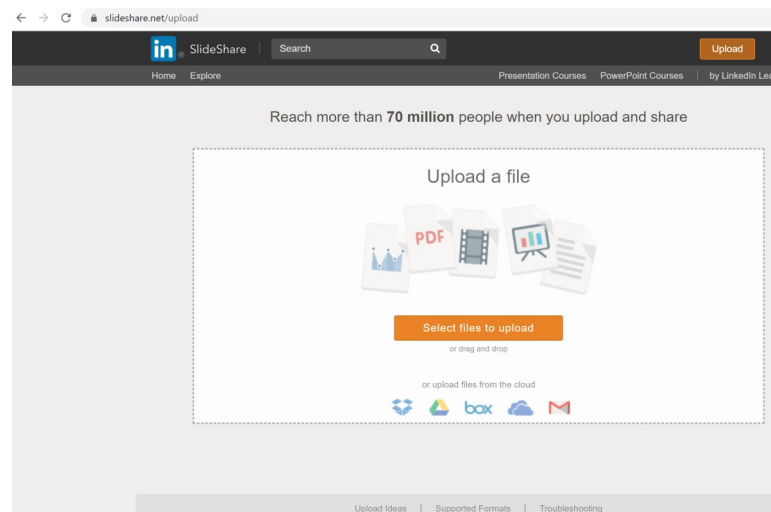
slideshare.net/upload

in SlideShare | Search | Upload

Home Explore | Presentation Courses PowerPoint Courses | by LinkedIn Le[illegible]

Reach more than **70 million** people when you upload and share

Upload a file

PDF

Select files to upload

or drag and drop

or upload files from the cloud

box

Upload Ideas | Supported Formats | Troubleshooting